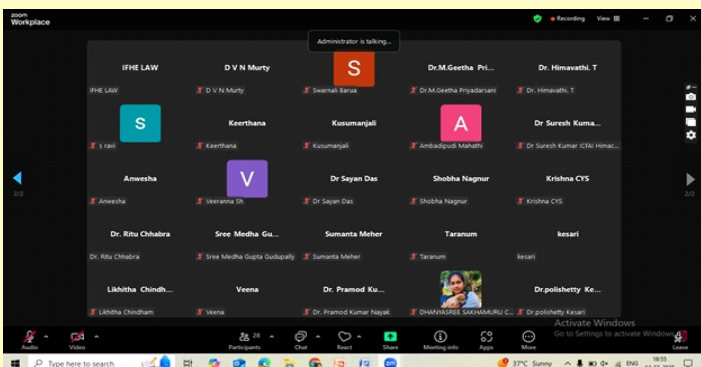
zoom Workplace

Recording View

Administrator is talking...

IFHE LAW
IFHE LAW

D V N Murty
D V N Murty

S
Swarnali Barua

Dr.M.Geetha Pri...
Dr.M.Geetha Priyadarsani

Dr. Himavathi. T
Dr. Himavathi. T

S
s ravi

Keerthana
Keerthana

Kusumanjali
Kusumanjali

A
Ambadipudi Mahathi

Dr Suresh Kuma...
Dr Suresh Kumar ICFAI Himac...

Anwesha
Anwesha

V
Veeranna Sh

Dr Sayan Das
Dr Sayan Das

Shobha Nagnur
Shobha Nagnur

Krishna CYS
Krishna CYS

Dr. Ritu Chhabra
Dr. Ritu Chhabra

Sree Medha Gu...
Sree Medha Gupta Gudupally

Sumanta Meher
Sumanta Meher

Taranum
Taranum

kesari
kesari

Likhitha Chindh...
Likhitha Chindham

Veena
Veena

Dr. Pramod Ku...
Dr. Pramod Kumar Nayak

DHANYASREE SAKHAMURU C...

Dr.polishetty Ke...
Dr.polishetty Kesari

2/2

2/2

Audio Video 28 Participants Chat React Share Meeting info Apps More Leave

Activate Windows
Go to Settings to activate Windows.

Type here to search

37°C Sunny ENG 16:55